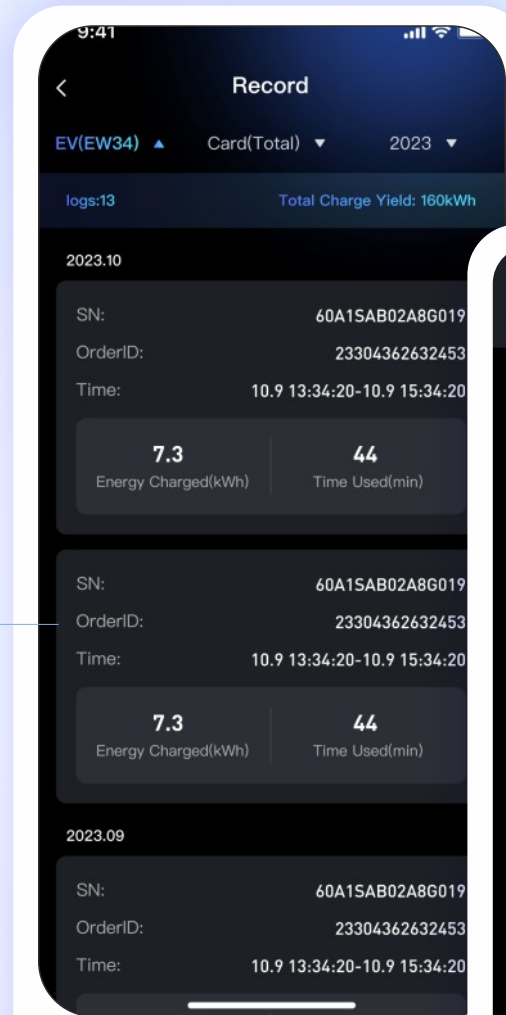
9:41

Record

EV(EW34) ▲ Card(Total) ▼ 2023 ▼

logs:13 Total Charge Yield: 160kWh

2023.10

SN: 60A1SAB02A8G019
OrderID: 23304362632453
Time: 10.9 13:34:20-10.9 15:34:20

7.3
Energy Charged(kWh)

44
Time Used(min)

SN: 60A1SAB02A8G019
OrderID: 23304362632453
Time: 10.9 13:34:20-10.9 15:34:20

7.3
Energy Charged(kWh)

44
Time Used(min)

2023.09

SN: 60A1SAB02A8G019
OrderID: 23304362632453
Time: 10.9 13:34:20-10.9 15:34:20